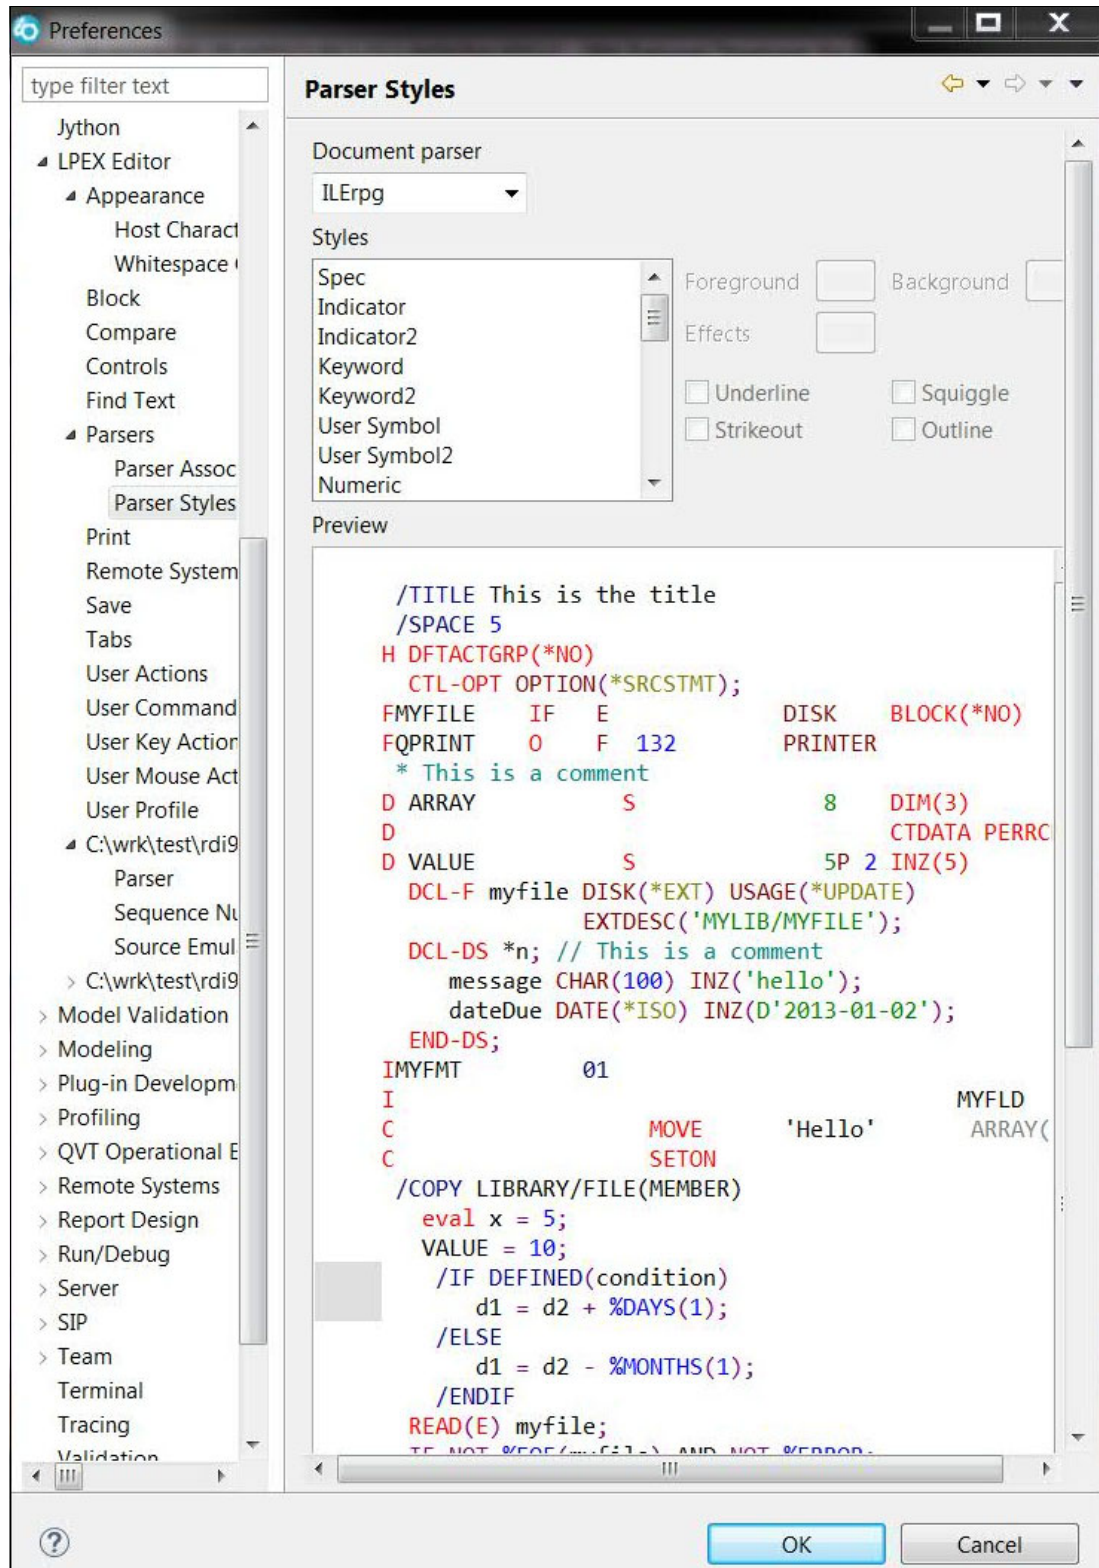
Preferences

type filter text

Jython
LPEX Editor
Appearance
Host Charact
Whitespace
Block
Compare
Controls
Find Text
Parsers
Parser Assoc
Parser Styles
Print
Remote System
Save
Tabs
User Actions
User Command
User Key Action
User Mouse Act
User Profile
C:\wrk\test\rdi9
Parser
Sequence Nu
Source Emul
C:\wrk\test\rdi9
Model Validation
Modeling
Plug-in Developm
Profiling
QVT Operational E
Remote Systems
Report Design
Run/Debug
Server
SIP
Team
Terminal
Tracing
Validation

Parser Styles

Document parser
ILErpg
Styles
Spec
Indicator
Indicator2
Keyword
Keyword2
User Symbol
User Symbol2
Numeric

Foreground
Background
Effects
Underline
Squiggle
Strikeout
Outline

Preview

/TITLE This is the title
/SPACE 5
H DFTACTGRP(*NO)
CTL-OPT OPTION(*SRCSTMT);
FMYFILE IF E DISK BLOCK(*NO)
FQPRINT O F 132 PRINTER
* This is a comment
D ARRAY S 8 DIM(3)
D CTDATA PERRC
D VALUE S 5P 2 INZ(5)
DCL-F myfile DISK(*EXT) USAGE(*UPDATE)
EXTDESC('MYLIB/MYFILE');
DCL-DS *n; // This is a comment
message CHAR(100) INZ('hello');
dateDue DATE(*ISO) INZ(D'2013-01-02');
END-DS;
IMYFMT 01
I MYFLD
C MOVE 'Hello' ARRAY(
C SETON
/COPY LIBRARY/FILE(MEMBER)
eval x = 5;
VALUE = 10;
/IF DEFINED(condition)
d1 = d2 + %DAYS(1);
/ELSE
d1 = d2 - %MONTHS(1);
/ENDIF
READ(E) myfile;
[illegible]

OK
Cancel